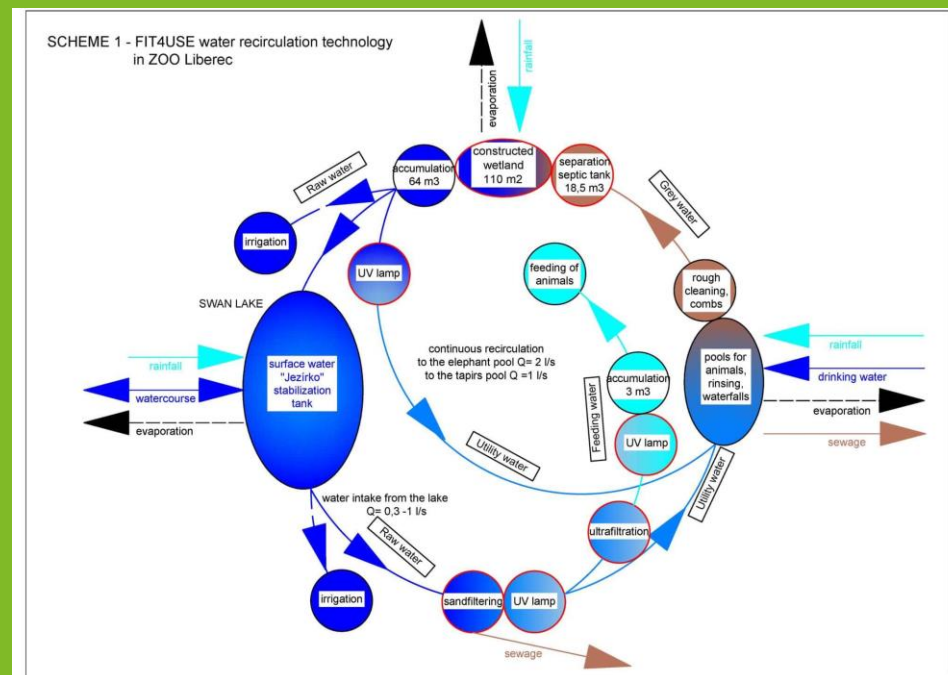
SCHEME 1 - FIT4USE water recirculation technology in ZOO Liberec

evaporation

rainfall

Raw water

accumulation 64 m3

constructed wetland 110 m2

separation septic tank 18,5 m3

Grey water

irrigation

UV lamp

feeding of animals

rough cleaning, combs

SWAN LAKE

continuous recirculation to the elephant pool Q= 2 l/s to the tapirs pool Q =1 l/s

pools for animals, rinsing, waterfalls

rainfall

drinking water

rainfall

surface water "Jezírko" stabilization tank

watercourse

evaporation

accumulation 3 m3

Feeding water

UV lamp

evaporation

sewage

Utility water

Utility water

water intake from the lake Q= 0,3 -1 l/s

Raw water

ultrafiltration

irrigation

sandfiltering

UV lamp

sewage